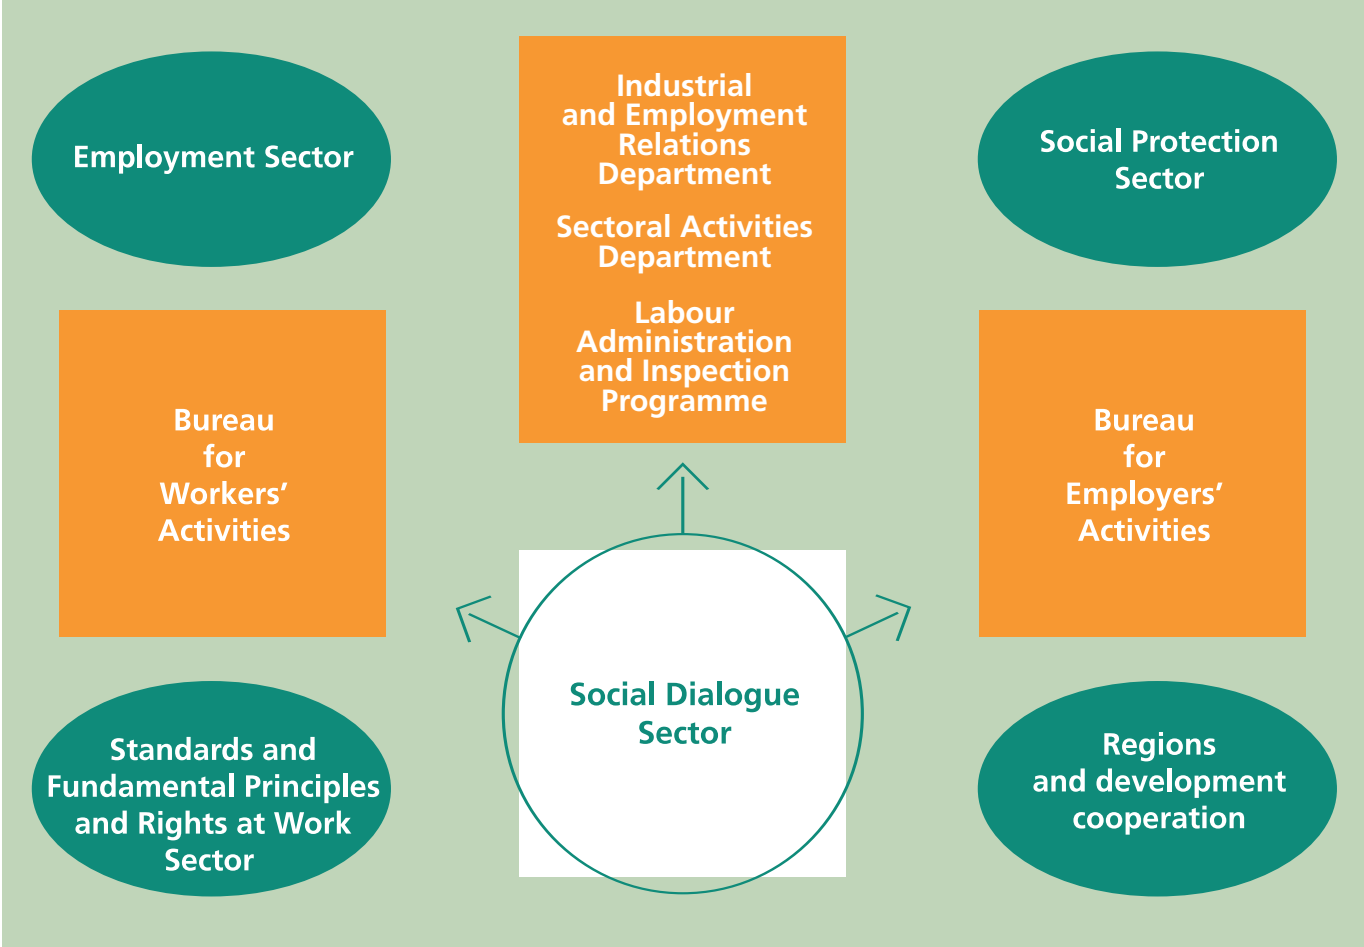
Employment Sector

Industrial and Employment Relations Department

Sectoral Activities Department

Labour Administration and Inspection Programme

Social Protection Sector

Bureau for Workers' Activities

Bureau for Employers' Activities

Social Dialogue Sector

Standards and Fundamental Principles and Rights at Work Sector

Regions and development cooperation